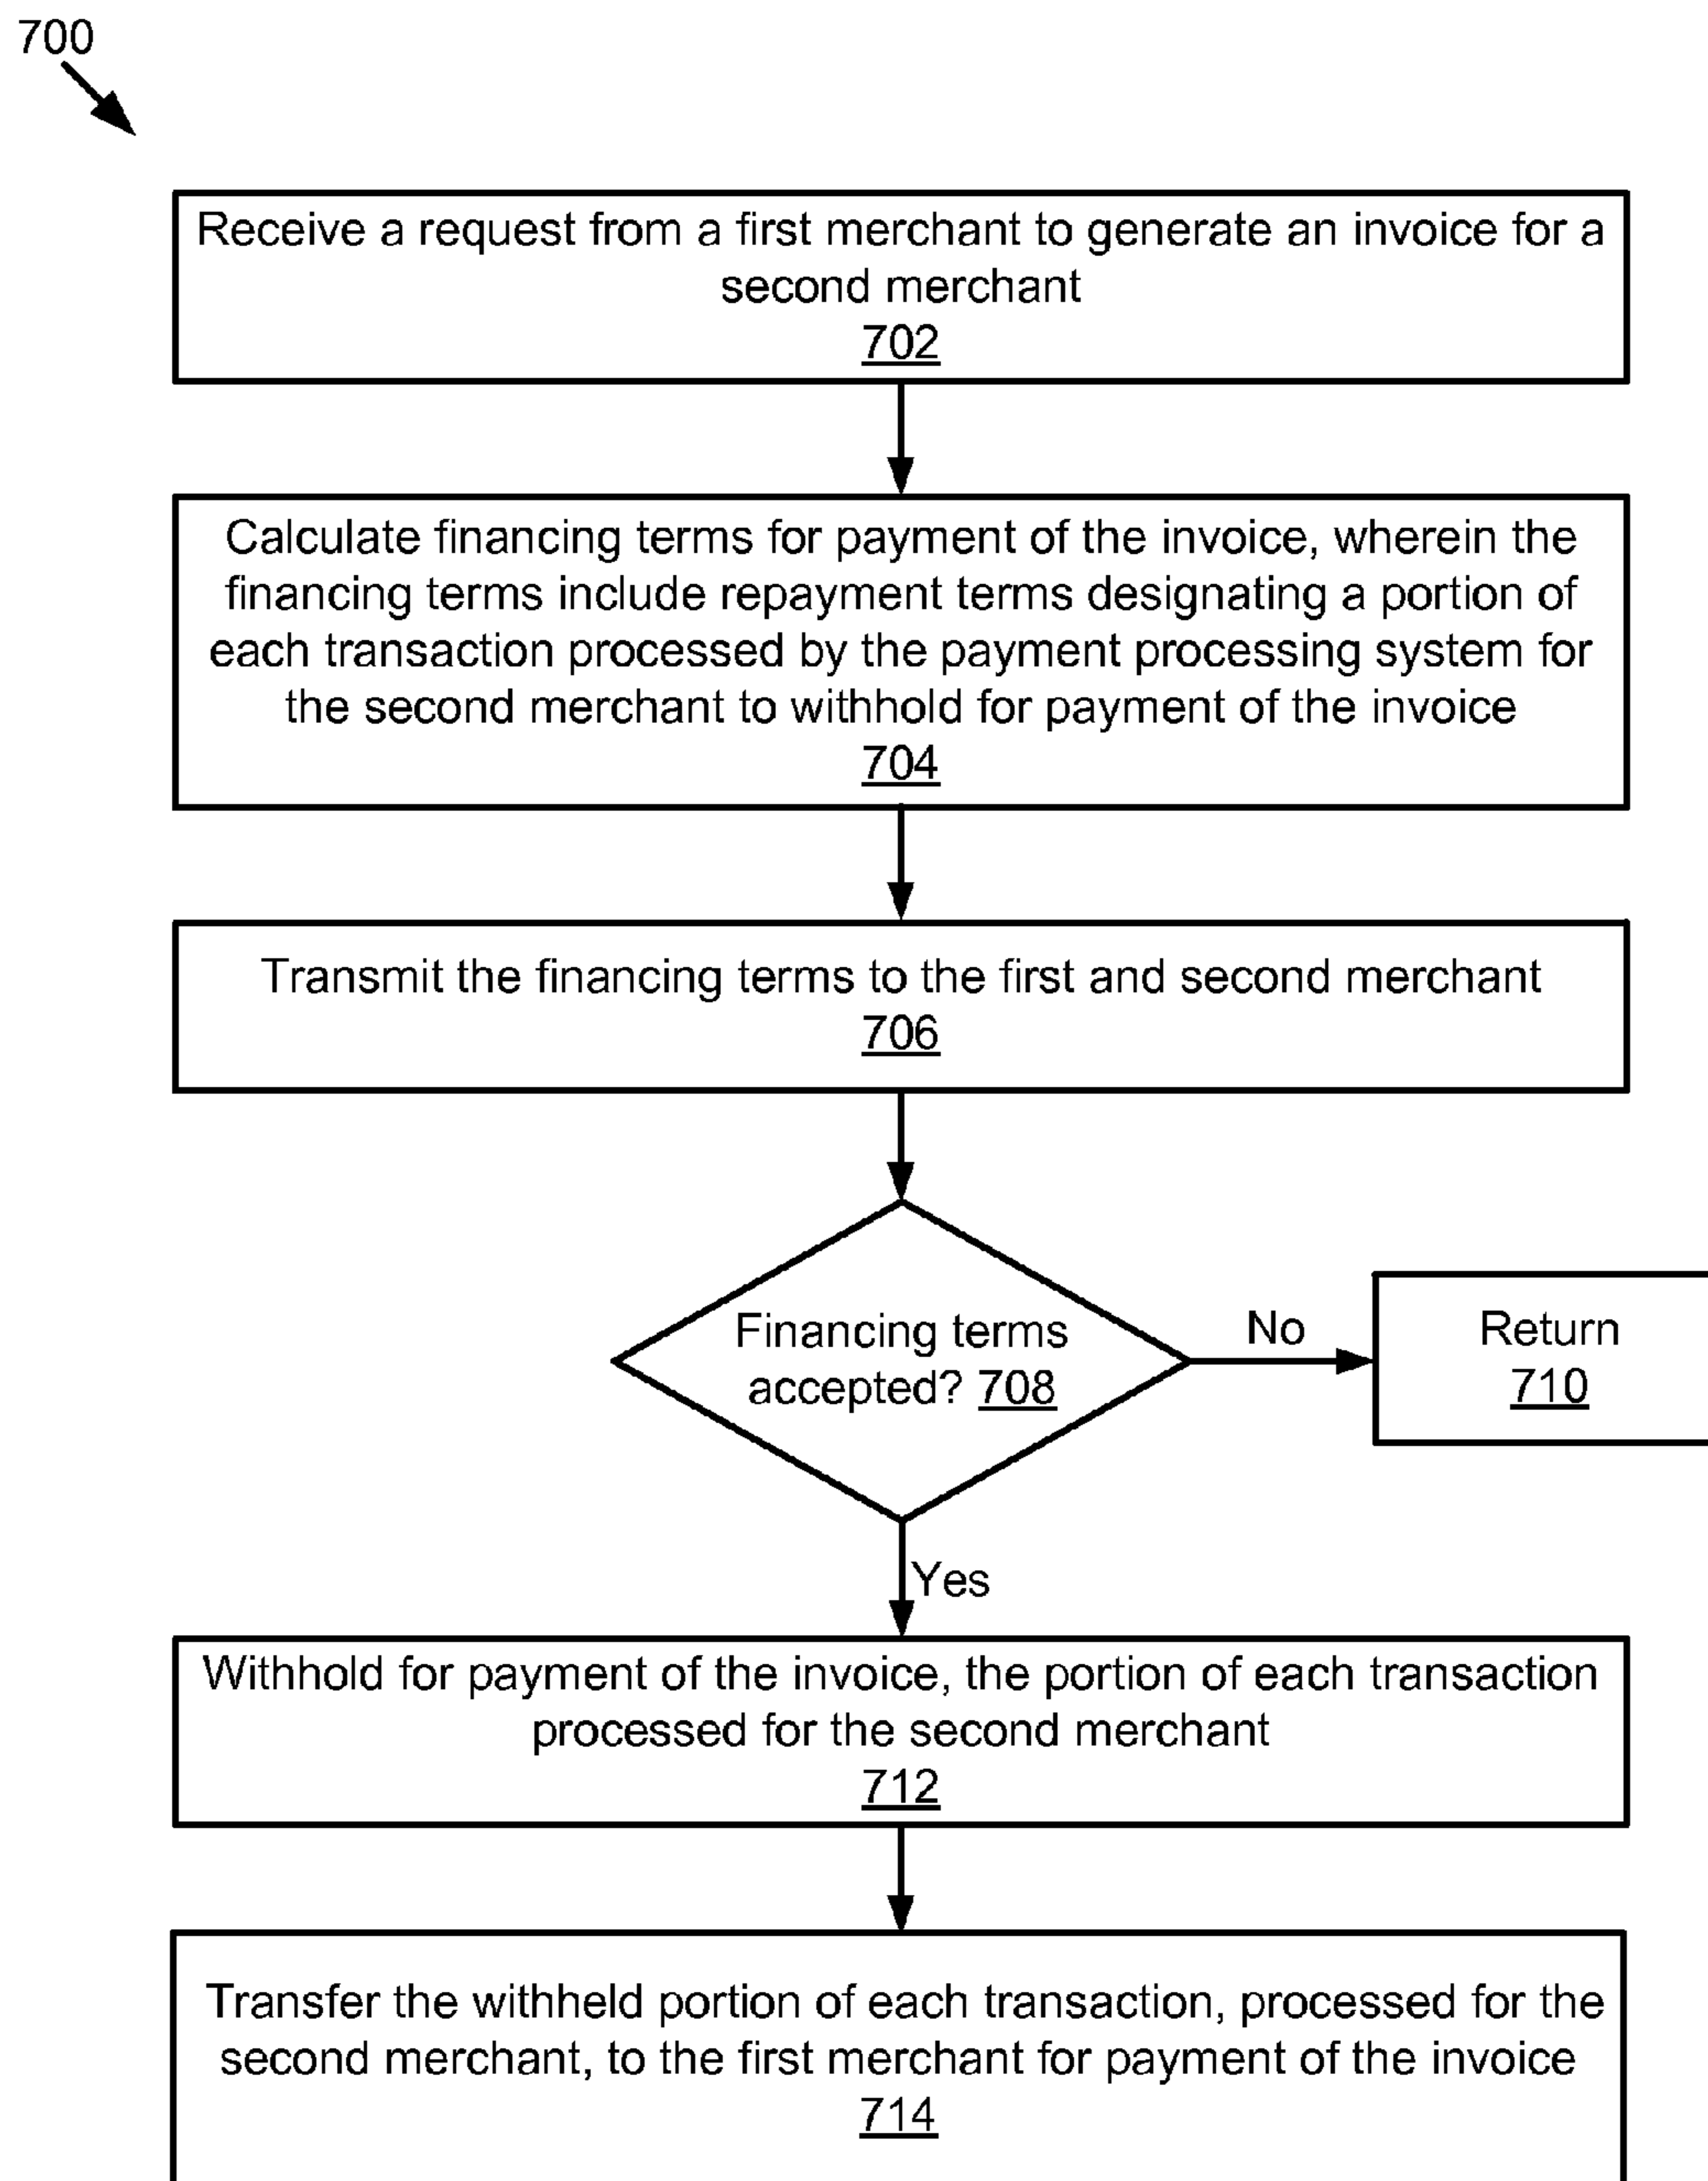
700

Receive a request from a first merchant to generate an invoice for a second merchant
702

Calculate financing terms for payment of the invoice, wherein the financing terms include repayment terms designating a portion of each transaction processed by the payment processing system for the second merchant to withhold for payment of the invoice
704

Transmit the financing terms to the first and second merchant
706

Financing terms accepted? 708

No

Return
710

Yes

Withhold for payment of the invoice, the portion of each transaction processed for the second merchant
712

Transfer the withheld portion of each transaction, processed for the second merchant, to the first merchant for payment of the invoice
714